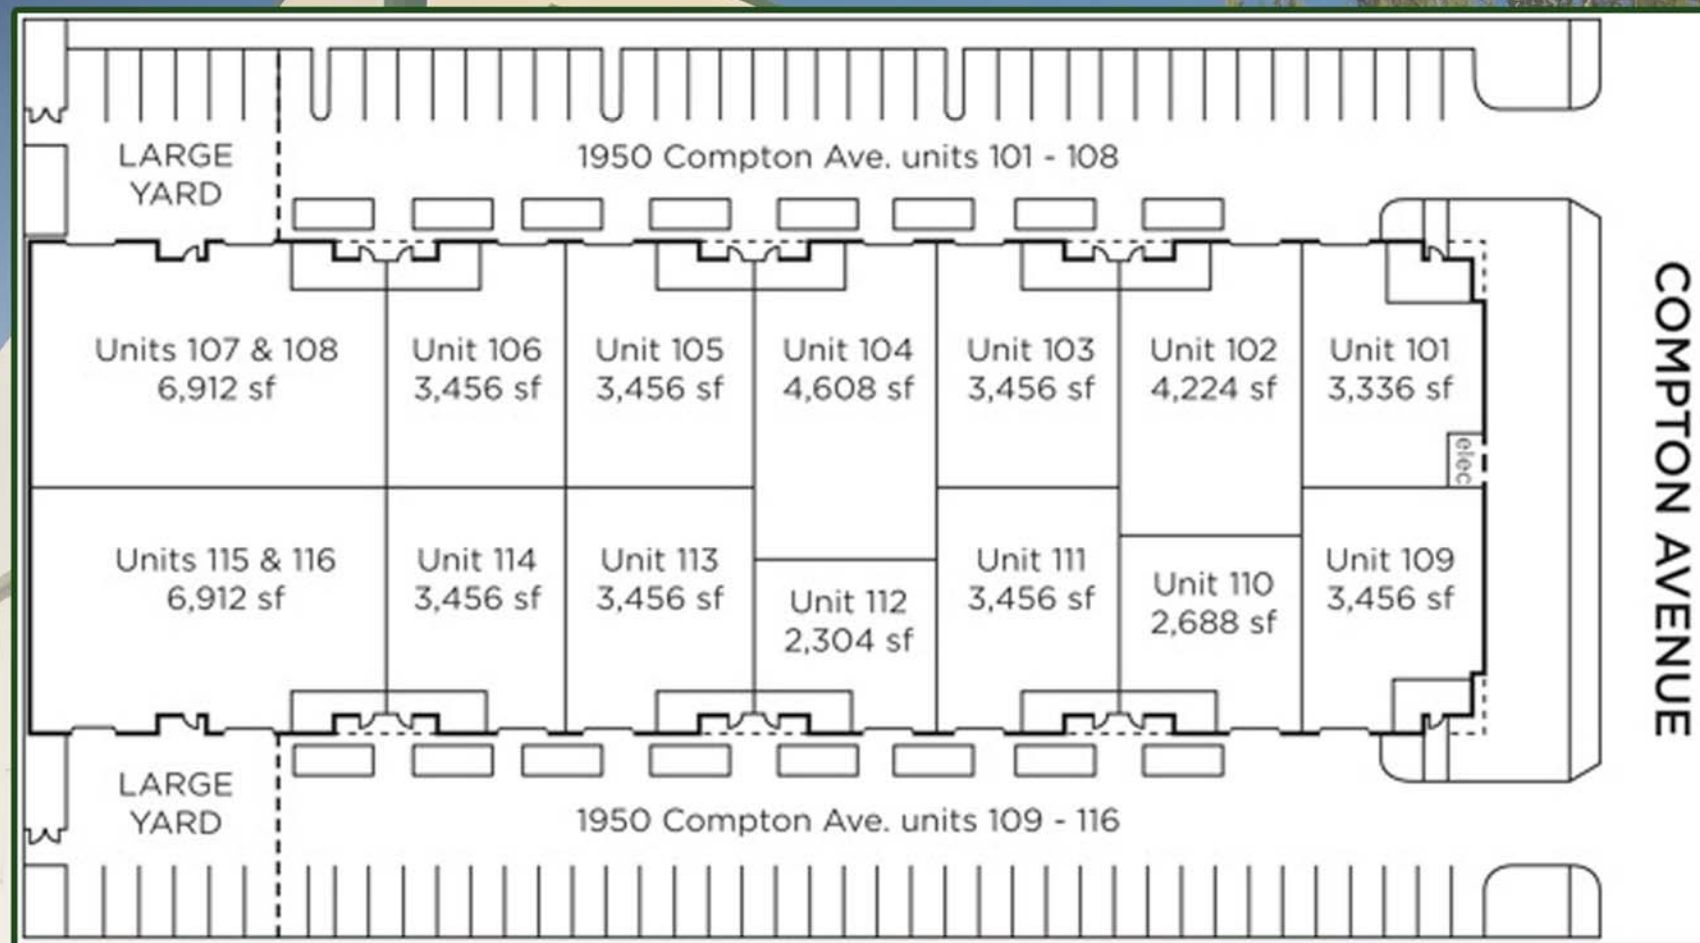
LARGE YARD

1950 Compton Ave. units 101 - 108

Units 107 & 108
6,912 sf

Unit 106
3,456 sf

Unit 105
3,456 sf

Unit 104
4,608 sf

Unit 103
3,456 sf

Unit 102
4,224 sf

Unit 101
3,336 sf

elec

Units 115 & 116
6,912 sf

Unit 114
3,456 sf

Unit 113
3,456 sf

Unit 112
2,304 sf

Unit 111
3,456 sf

Unit 110
2,688 sf

Unit 109
3,456 sf

LARGE YARD

1950 Compton Ave. units 109 - 116

COMPTON AVENUE